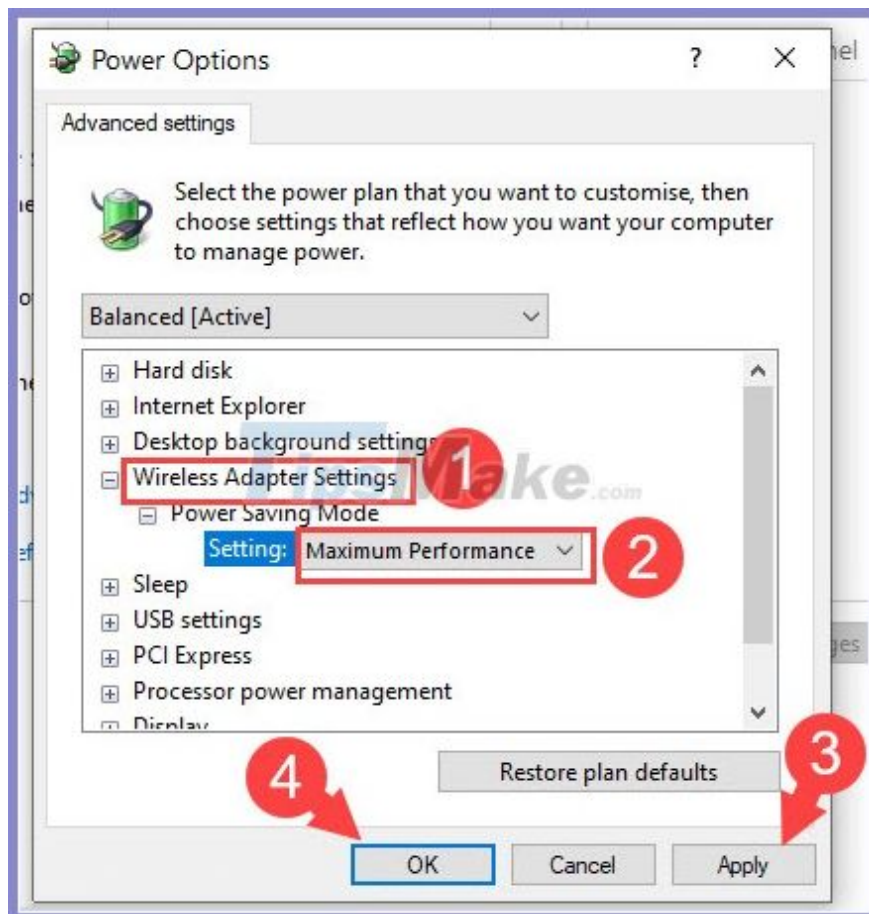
Power Options ? ×

Advanced settings

Select the power plan that you want to customise, then choose settings that reflect how you want your computer to manage power.

Balanced [Active]

Hard disk
Internet Explorer
Desktop background settings
Wireless Adapter Settings
Power Saving Mode
Setting: Maximum Performance
Sleep
USB settings
PCI Express
Processor power management
Display

1
2
3
4

TipsMake.com

Restore plan defaults

OK Cancel Apply